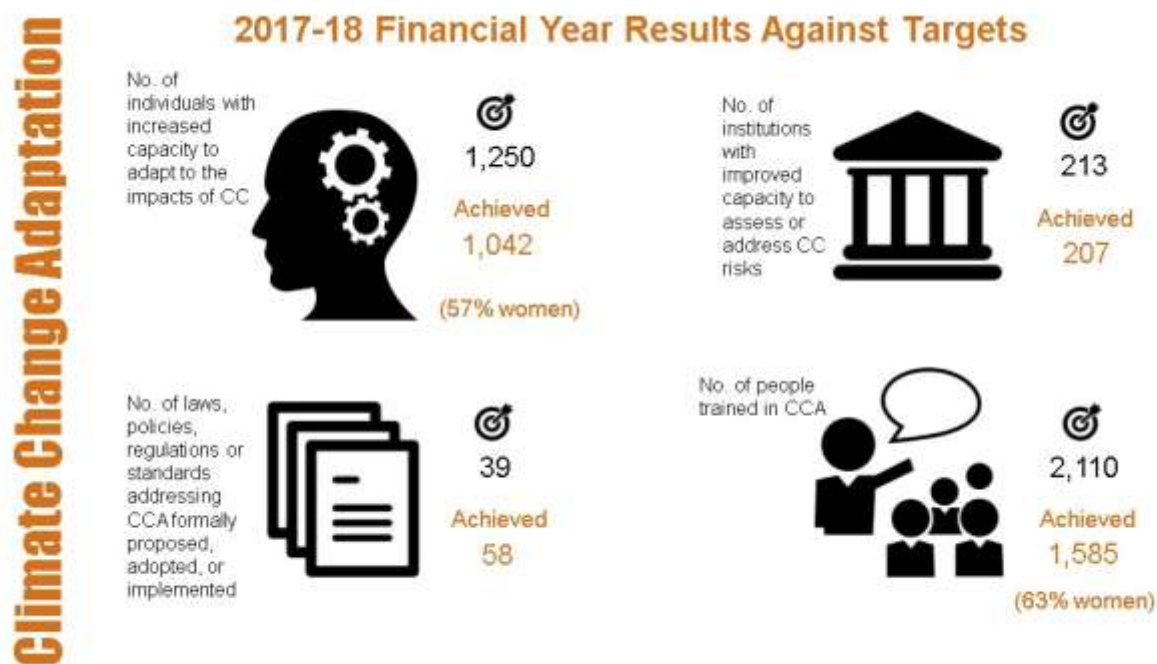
Climate Change Adaptation

2017-18 Financial Year Results Against Targets

No. of individuals with increased capacity to adapt to the impacts of CC

1,250

Achieved

1,042

(57% women)

No. of institutions with improved capacity to assess or address CC risks

213

Achieved

207

No. of laws, policies, regulations or standards addressing CCA formally proposed, adopted, or implemented

39

Achieved

58

No. of people trained in CCA

2,110

Achieved

1,585

(63% women)